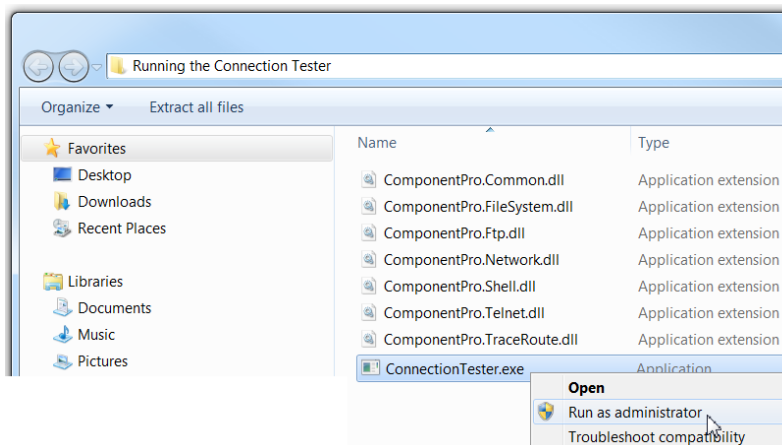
Running the Connection Tester

Organize ▾ Extract all files

Favorites
Desktop
Downloads
Recent Places

Libraries
Documents
Music
Pictures

| Name | Type |
|---|---|
| ComponentPro.Common.dll | Application extension |
| ComponentPro.FileSystem.dll | Application extension |
| ComponentPro.Ftp.dll | Application extension |
| ComponentPro.Network.dll | Application extension |
| ComponentPro.Shell.dll | Application extension |
| ComponentPro.Telnet.dll | Application extension |
| ComponentPro.TraceRoute.dll | Application extension |
| ConnectionTester.exe | Application |

Open
Run as administrator
Troubleshoot compatibility